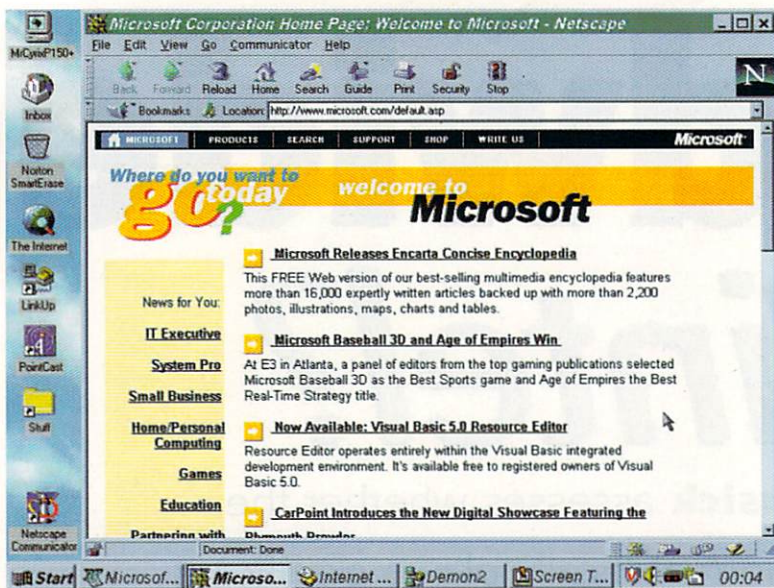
MiCyrixP150+

Inbox

Norton SmartErase

The Internet

LinkUp

PointCast

Stuff

Netscape Communicator

Microsoft Corporation Home Page: Welcome to Microsoft - Netscape

File Edit View Go Communicator Help

Back Forward Reload Home Search Guide Print Security Stop

Bookmarks Location: http://www.microsoft.com/default.asp

MICROSOFT PRODUCTS SEARCH SUPPORT SHOP WRITE US Microsoft

Where do you want to go today?

welcome to Microsoft

News for You:

IT Executive

System Pro

Small Business

Home/Personal Computing

Games

Education

Partnering with

Microsoft Releases Encarta Concise Encyclopedia

This FREE Web version of our best-selling multimedia encyclopedia features more than 16,000 expertly written articles backed up with more than 2,200 photos, illustrations, maps, charts and tables.

Microsoft Baseball 3D and Age of Empires Win

At E3 in Atlanta, a panel of editors from the top gaming publications selected Microsoft Baseball 3D as the Best Sports game and Age of Empires the Best Real-Time Strategy title.

Now Available: Visual Basic 5.0 Resource Editor

Resource Editor operates entirely within the Visual Basic integrated development environment. It's available free to registered owners of Visual Basic 5.0.

CarPoint Introduces the New Digital Showcase Featuring the Plymouth Prowler

Document: Done

Start Microsof... Microso... Internet ... Demon2 Screen T... 00:04